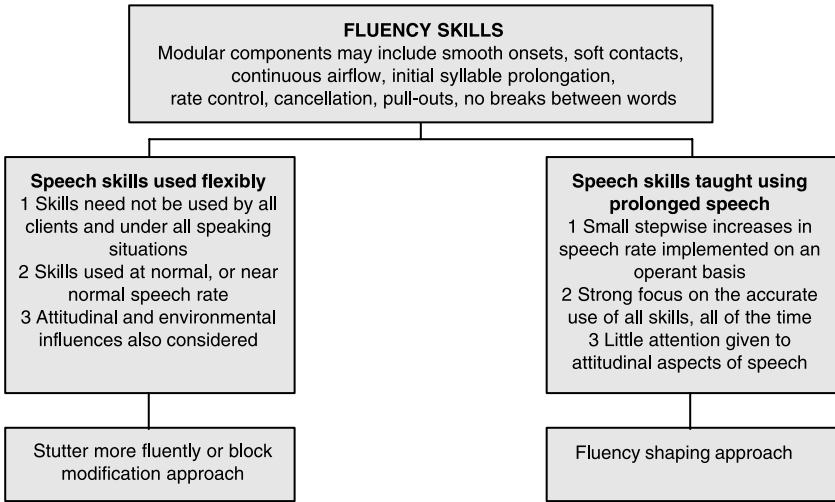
FLUENCY SKILLS
Modular components may include smooth onsets, soft contacts, continuous airflow, initial syllable prolongation, rate control, cancellation, pull-outs, no breaks between words

Speech skills used flexibly
1 Skills need not be used by all clients and under all speaking situations
2 Skills used at normal, or near normal speech rate
3 Attitudinal and environmental influences also considered

Stutter more fluently or block modification approach

Speech skills taught using prolonged speech
1 Small stepwise increases in speech rate implemented on an operant basis
2 Strong focus on the accurate use of all skills, all of the time
3 Little attention given to attitudinal aspects of speech

Fluency shaping approach